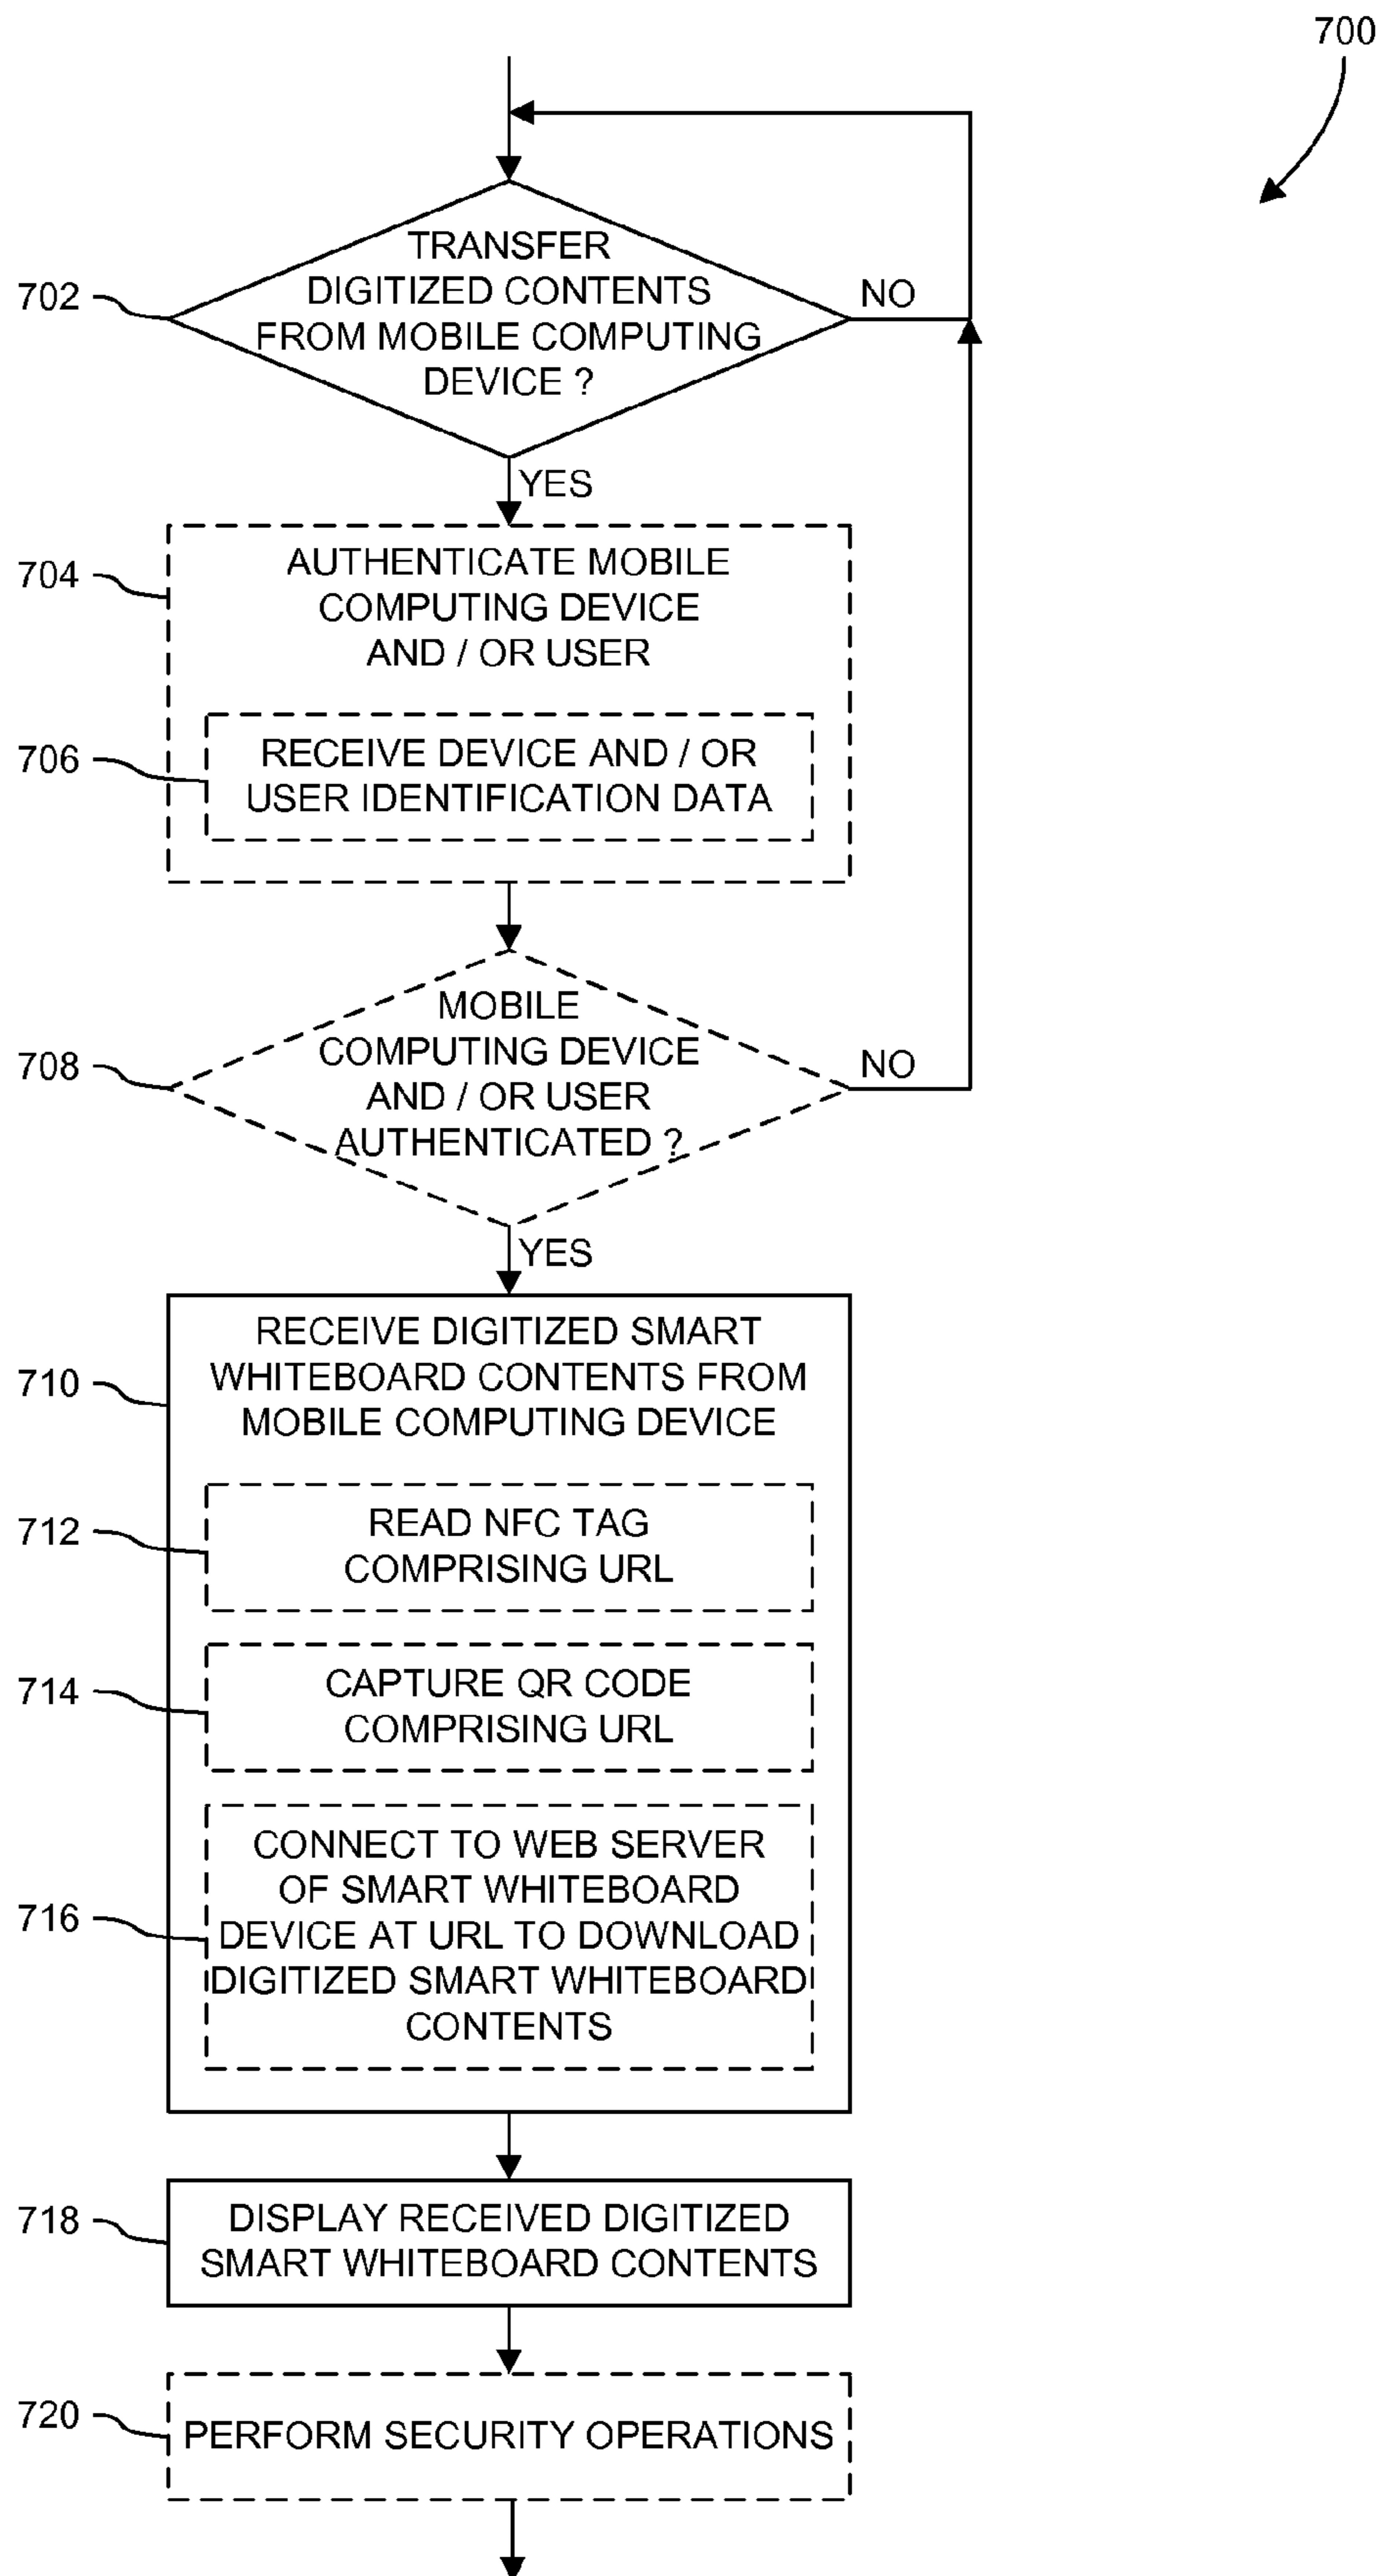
700

702 TRANSFER DIGITIZED CONTENTS FROM MOBILE COMPUTING DEVICE ?

NO

YES

704 AUTHENTICATE MOBILE COMPUTING DEVICE AND / OR USER

706 RECEIVE DEVICE AND / OR USER IDENTIFICATION DATA

708 MOBILE COMPUTING DEVICE AND / OR USER AUTHENTICATED ?

NO

YES

710 RECEIVE DIGITIZED SMART WHITEBOARD CONTENTS FROM MOBILE COMPUTING DEVICE

712 READ NFC TAG COMPRISING URL

714 CAPTURE QR CODE COMPRISING URL

716 CONNECT TO WEB SERVER OF SMART WHITEBOARD DEVICE AT URL TO DOWNLOAD DIGITIZED SMART WHITEBOARD CONTENTS

718 DISPLAY RECEIVED DIGITIZED SMART WHITEBOARD CONTENTS

720 PERFORM SECURITY OPERATIONS